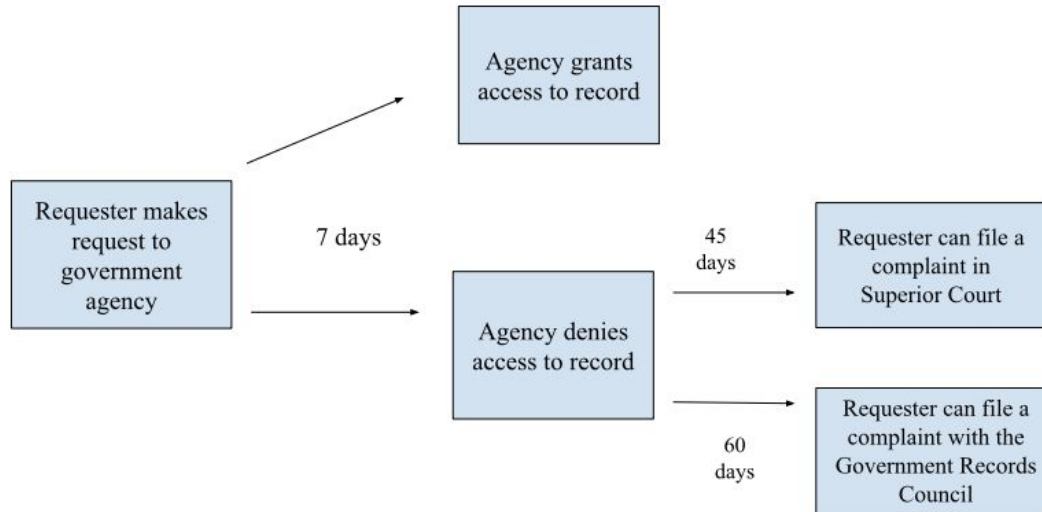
Requester makes request to government agency

7 days

Agency grants access to record

Agency denies access to record

45 days

Requester can file a complaint in Superior Court

60 days

Requester can file a complaint with the Government Records Council